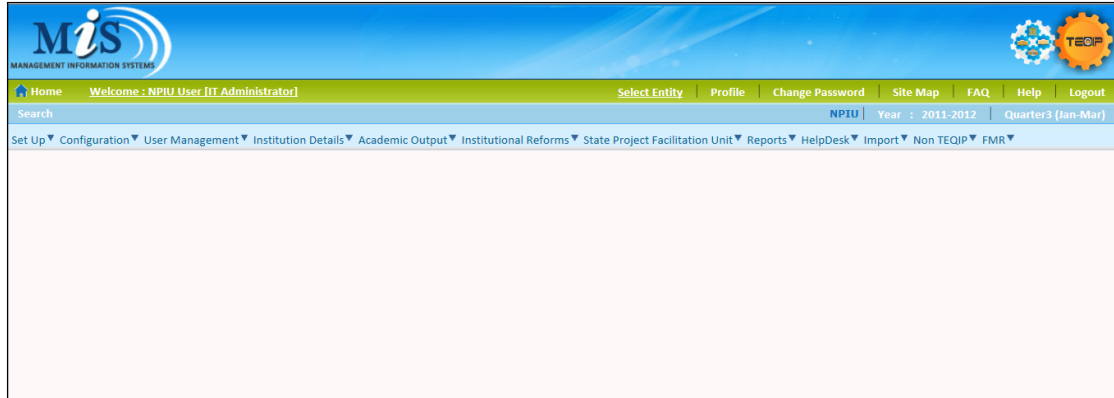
MiS
MANAGEMENT INFORMATION SYSTEMS

TEQIP

Home Welcome : NPIU User [IT Administrator] Select Entity | Profile | Change Password | Site Map | FAQ | Help | Logout

Search NPIU | Year : 2011-2012 | Quarter3 (Jan-Mar)

Set Up▼ Configuration▼ User Management▼ Institution Details▼ Academic Output▼ Institutional Reforms▼ State Project Facilitation Unit▼ Reports▼ HelpDesk▼ Import▼ Non TEQIP▼ FMR▼